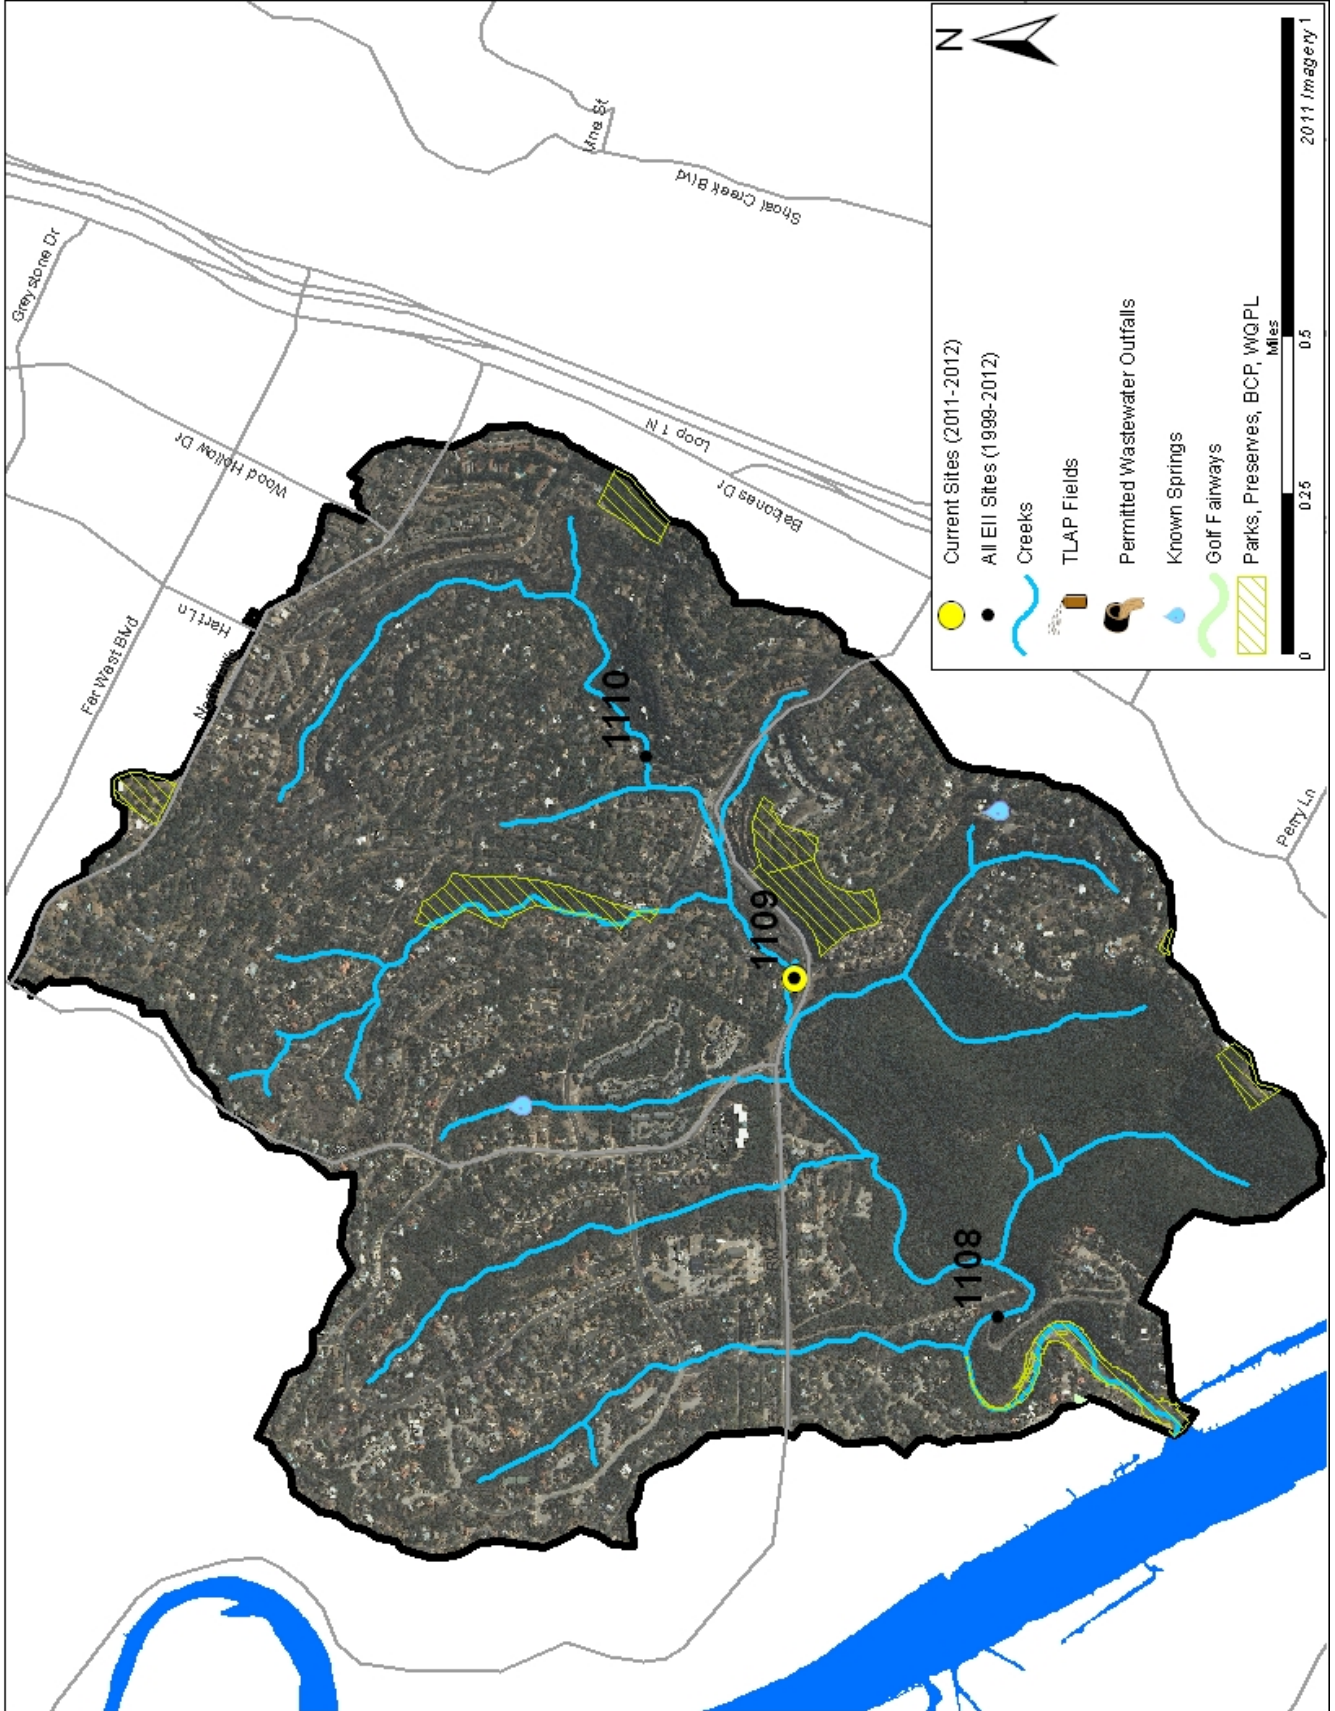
N

Current Sites (2011-2012)
All EII Sites (1999-2012)
Creeks
TLAP Fields
Permitted Wastewater Outfalls
Known Springs
Golf Fairways
Parks, Preserves, BCP, WQPL

0 0.25 0.5 1
Miles
2011 Imagery

Shoal Creek Blvd
Greystone Dr
Wood Hollow Dr
Loop 1 N
Balcones Dr
Far West Blvd
Hart Ln
Perry Ln

1110
1109
1108